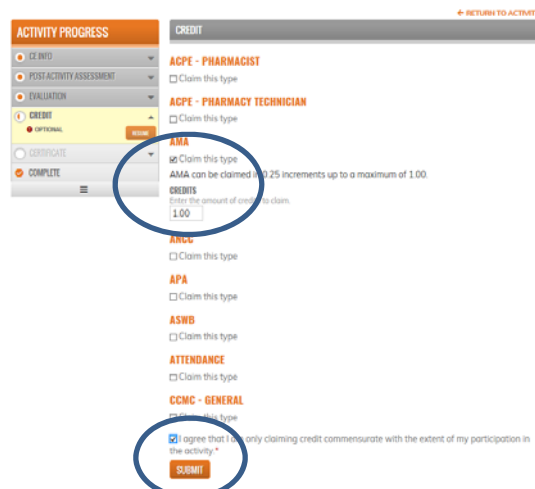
← RETURN TO ACTIVIT

ACTIVITY PROGRESS

CE INFO

POST ACTIVITY ASSESSMENT

EVALUATION

CREDIT

OPTIONAL

RESUME

CERTIFICATE

COMPLETE

CREDIT

ACPE - PHARMACIST

Claim this type

ACPE - PHARMACY TECHNICIAN

Claim this type

AMA

Claim this type

AMA can be claimed in 0.25 increments up to a maximum of 1.00.

CREDITS

Enter the amount of credit to claim.

1.00

ANCC

Claim this type

APA

Claim this type

ASWB

Claim this type

ATTENDANCE

Claim this type

CCMC - GENERAL

Claim this type

I agree that I am only claiming credit commensurate with the extent of my participation in the activity.*

SUBMIT